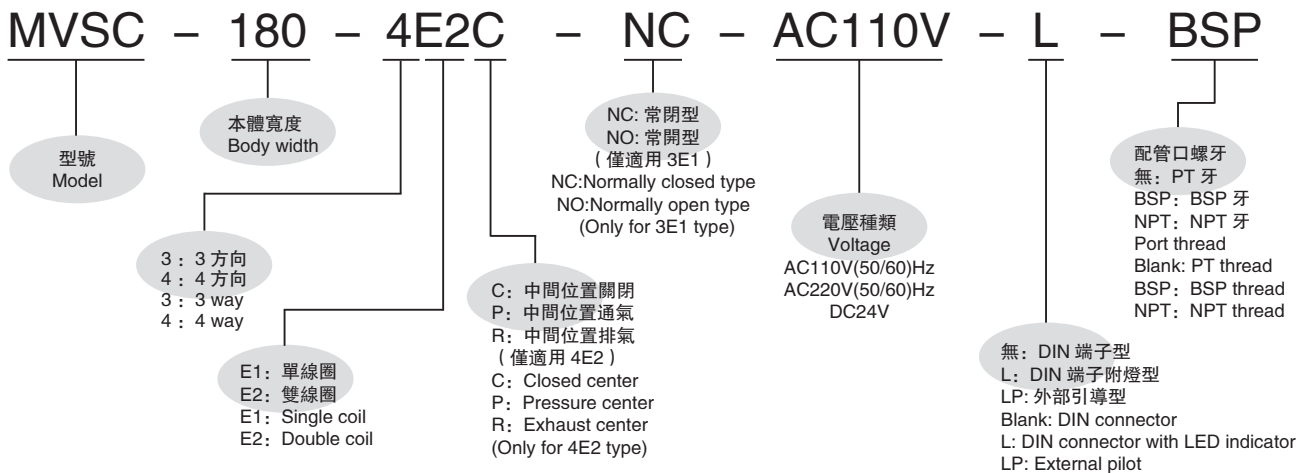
MVSC – 180 – 4E2C – NC – AC110V – L – BSP

型號
Model

本體寬度
Body width

3：3 方向
4：4 方向
3：3 way
4：4 way

E1：單線圈
E2：雙線圈
E1：Single coil
E2：Double coil

C：中間位置關閉
P：中間位置通氣
R：中間位置排氣
（僅適用 4E2）
C：Closed center
P：Pressure center
R：Exhaust center
(Only for 4E2 type)

NC: 常閉型
NO: 常開型
（僅適用 3E1）
NC:Normally closed type
NO:Normally open type
(Only for 3E1 type)

電壓種類
Voltage
AC110V(50/60)Hz
AC220V(50/60)Hz
DC24V

無：DIN 端子型
L：DIN 端子附燈型
LP: 外部引導型
Blank: DIN connector
L: DIN connector with LED indicator
LP: External pilot

配管口螺牙
無：PT 牙
BSP：BSP 牙
NPT：NPT 牙
Port thread
Blank: PT thread
BSP：BSP thread
NPT：NPT thread